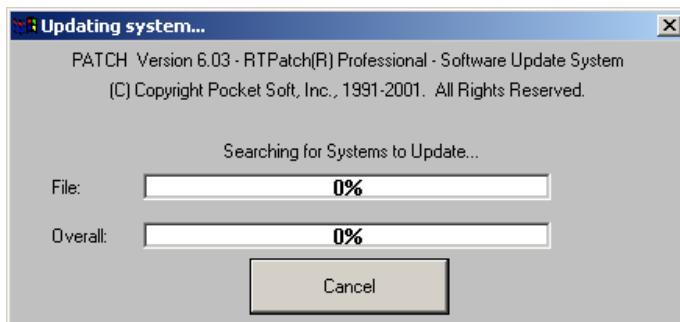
Updating system...

PATCH Version 6.03 - RTPatch(R) Professional - Software Update System
(C) Copyright Pocket Soft, Inc., 1991-2001. All Rights Reserved.

Searching for Systems to Update...

File: 0%

Overall: 0%

Cancel